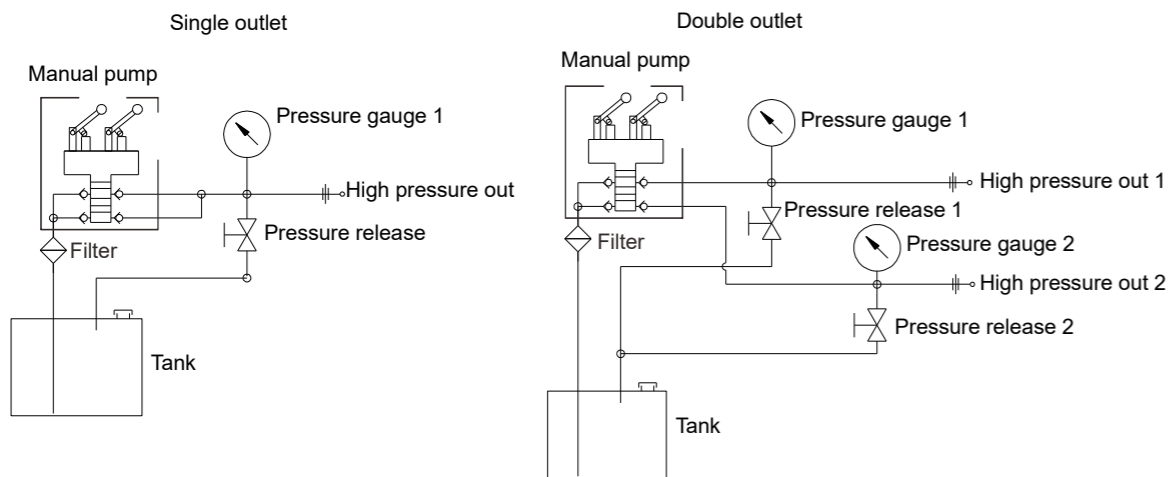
Single outlet

Manual pump

Pressure gauge 1

High pressure out

Filter

Pressure release

Tank

Double outlet

Manual pump

Pressure gauge 1

High pressure out 1

Pressure release 1

Filter

Pressure gauge 2

High pressure out 2

Pressure release 2

Tank